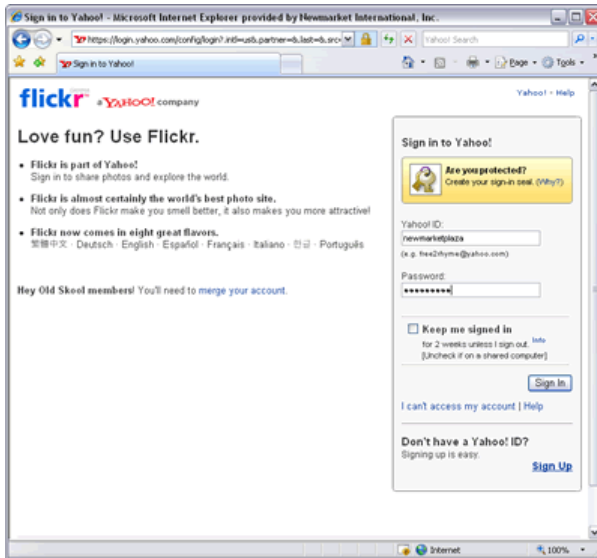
Sign in to Yahoo! - Microsoft Internet Explorer provided by Newmarket International, Inc.

https://login.yahoo.com/config/login?.intl=us&.partner=&.last=&.src=

Yahoo! Search

Sign in to Yahoo!

Page · Tools ·

flickr a YAHOO! company

Yahoo! · Help

Love fun? Use Flickr.

• Flickr is part of Yahoo!
Sign in to share photos and explore the world.

• Flickr is almost certainly the world's best photo site.
Not only does Flickr make you smell better, it also makes you more attractive!

• Flickr now comes in eight great flavors.
繁體中文 · Deutsch · English · Español · Français · Italiano · 한글 · Português

Hey Old Skool members! You'll need to merge your account.

Sign in to Yahoo!

Are you protected?
Create your sign-in seal. (Why?)

Yahoo! ID:
newmarketplaza
(e.g. free2rhyme@yahoo.com)

Password:
••••••••••

Keep me signed in
for 2 weeks unless I sign out. Info
[Uncheck if on a shared computer]

Sign In

I can't access my account | Help

Don't have a Yahoo! ID?
Signing up is easy.

Sign Up

Internet

100%